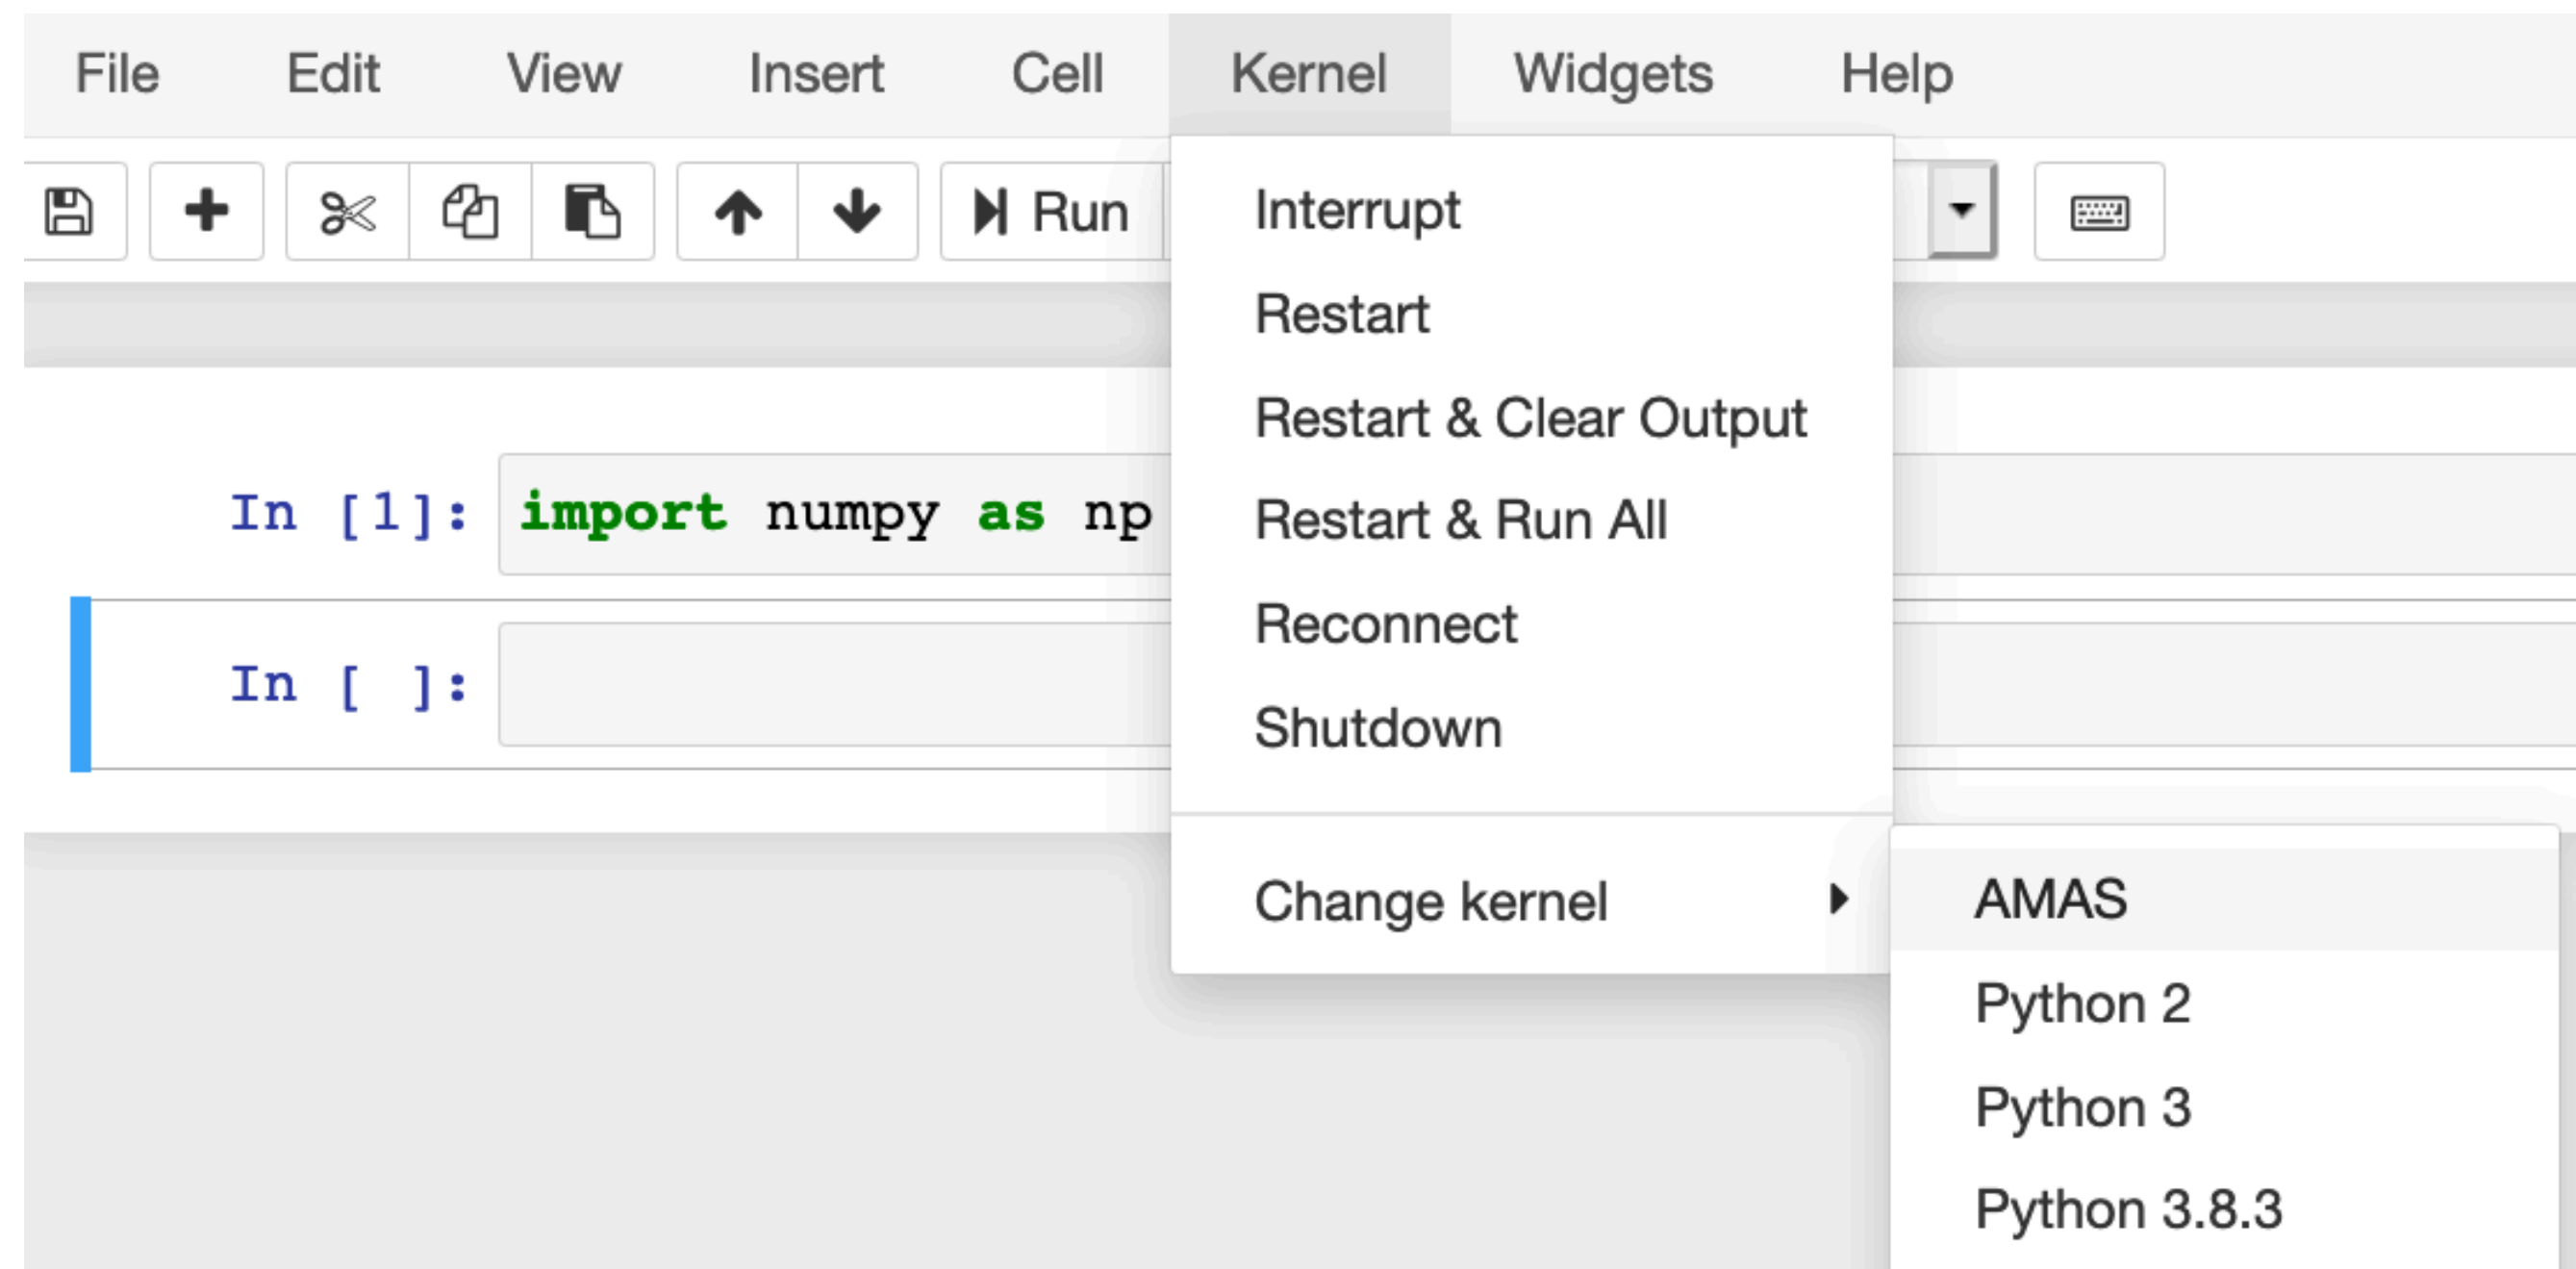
File Edit View Insert Cell Kernel Widgets Help

Run

In [1]: import numpy as np

In [ ]:

Interrupt
Restart
Restart & Clear Output
Restart & Run All
Reconnect
Shutdown

Change kernel

AMAS
Python 2
Python 3
Python 3.8.3